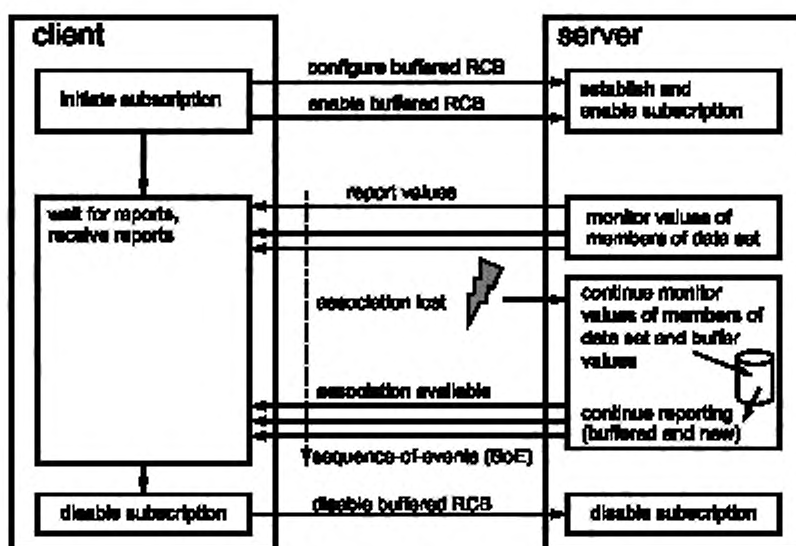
client

server

configure buffered RCB

initiate subscription

enable buffered RCB

establish and enable subscription

report values

wait for reports, receive reports

monitor values of members of data set

association lost

continue monitor values of members of data set and buffer values

association available

continue reporting (buffered and new)

sequence-of-events (SoE)

disable subscription

disable buffered RCB

disable subscription